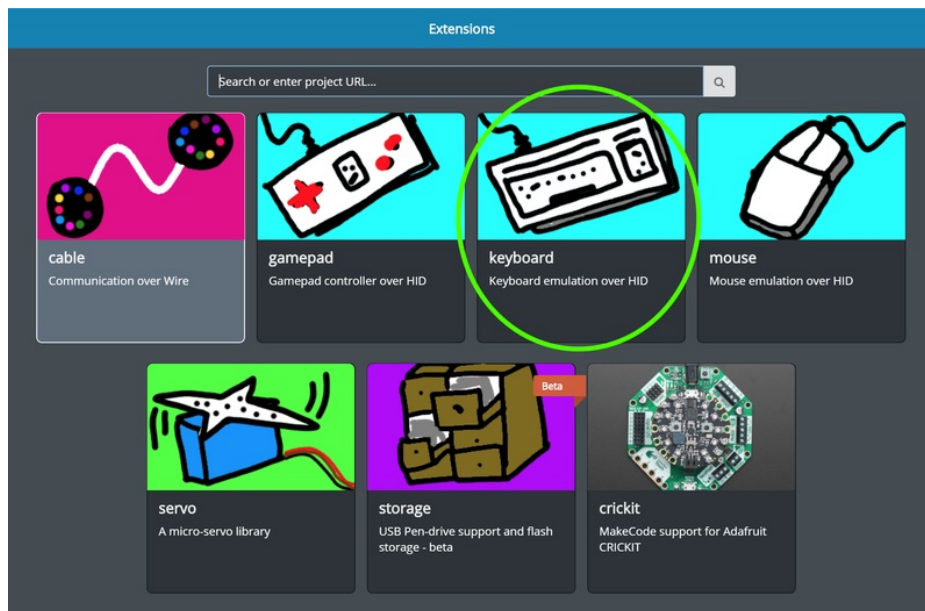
Extensions

Search or enter project URL...

cable
Communication over Wire

gamepad
Gamepad controller over HID

keyboard
Keyboard emulation over HID

mouse
Mouse emulation over HID

servo
A micro-servo library

Beta

storage
USB Pen-drive support and flash storage - beta

crickit
MakeCode support for Adafruit CRICKIT